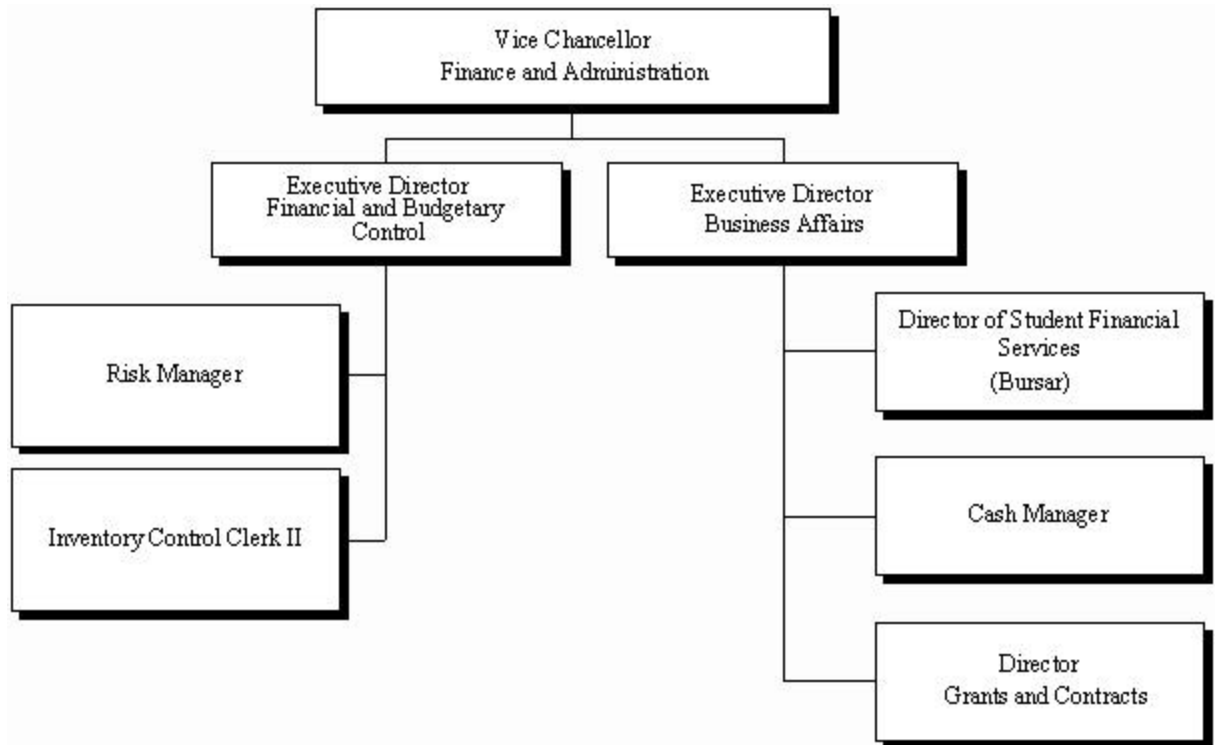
Vice Chancellor
Finance and Administration

Executive Director
Financial and Budgetary Control

Executive Director
Business Affairs

Risk Manager

Inventory Control Clerk II

Director of Student Financial Services
(Bursar)

Cash Manager

Director
Grants and Contracts